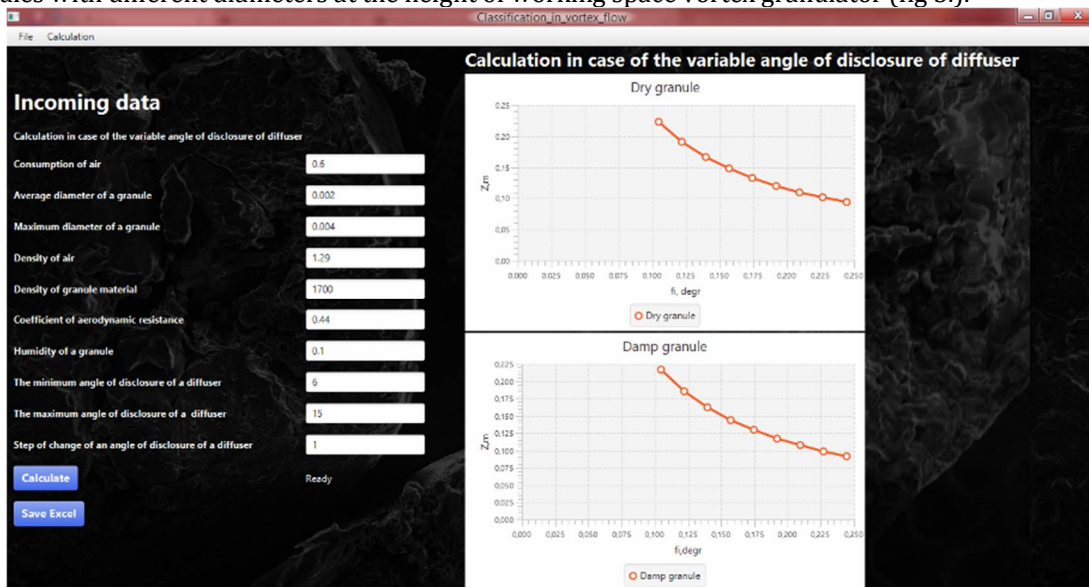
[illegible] with different diameters at the height of working space vortex granulator (fig 3).

Classification_in_vortex_flow

File Calculation

Incoming data

Calculation in case of the variable angle of disclosure of diffuser

Consumption of air 0.6

Average diameter of a granule 0.002

Maximum diameter of a granule 0.004

Density of air 1.29

Density of granule material 1700

Coefficient of aerodynamic resistance 0.44

Humidity of a granule 0.1

The minimum angle of disclosure of a diffuser 6

The maximum angle of disclosure of a diffuser 15

Step of change of an angle of disclosure of a diffuser 1

Calculate

Ready

Save Excel

Calculation in case of the variable angle of disclosure of diffuser

Dry granule

0,25 0,20 0,15 0,10 0,05 0,00

Z,m

0,000 0,025 0,050 0,075 0,100 0,125 0,150 0,175 0,200 0,225 0,250

fi, degr

Dry granule

Damp granule

0,225 0,200 0,175 0,150 0,125 0,100 0,075 0,050 0,025 0,000

Z,m

0,000 0,025 0,050 0,075 0,100 0,125 0,150 0,175 0,200 0,225 0,250

fi,degr

Damp granule